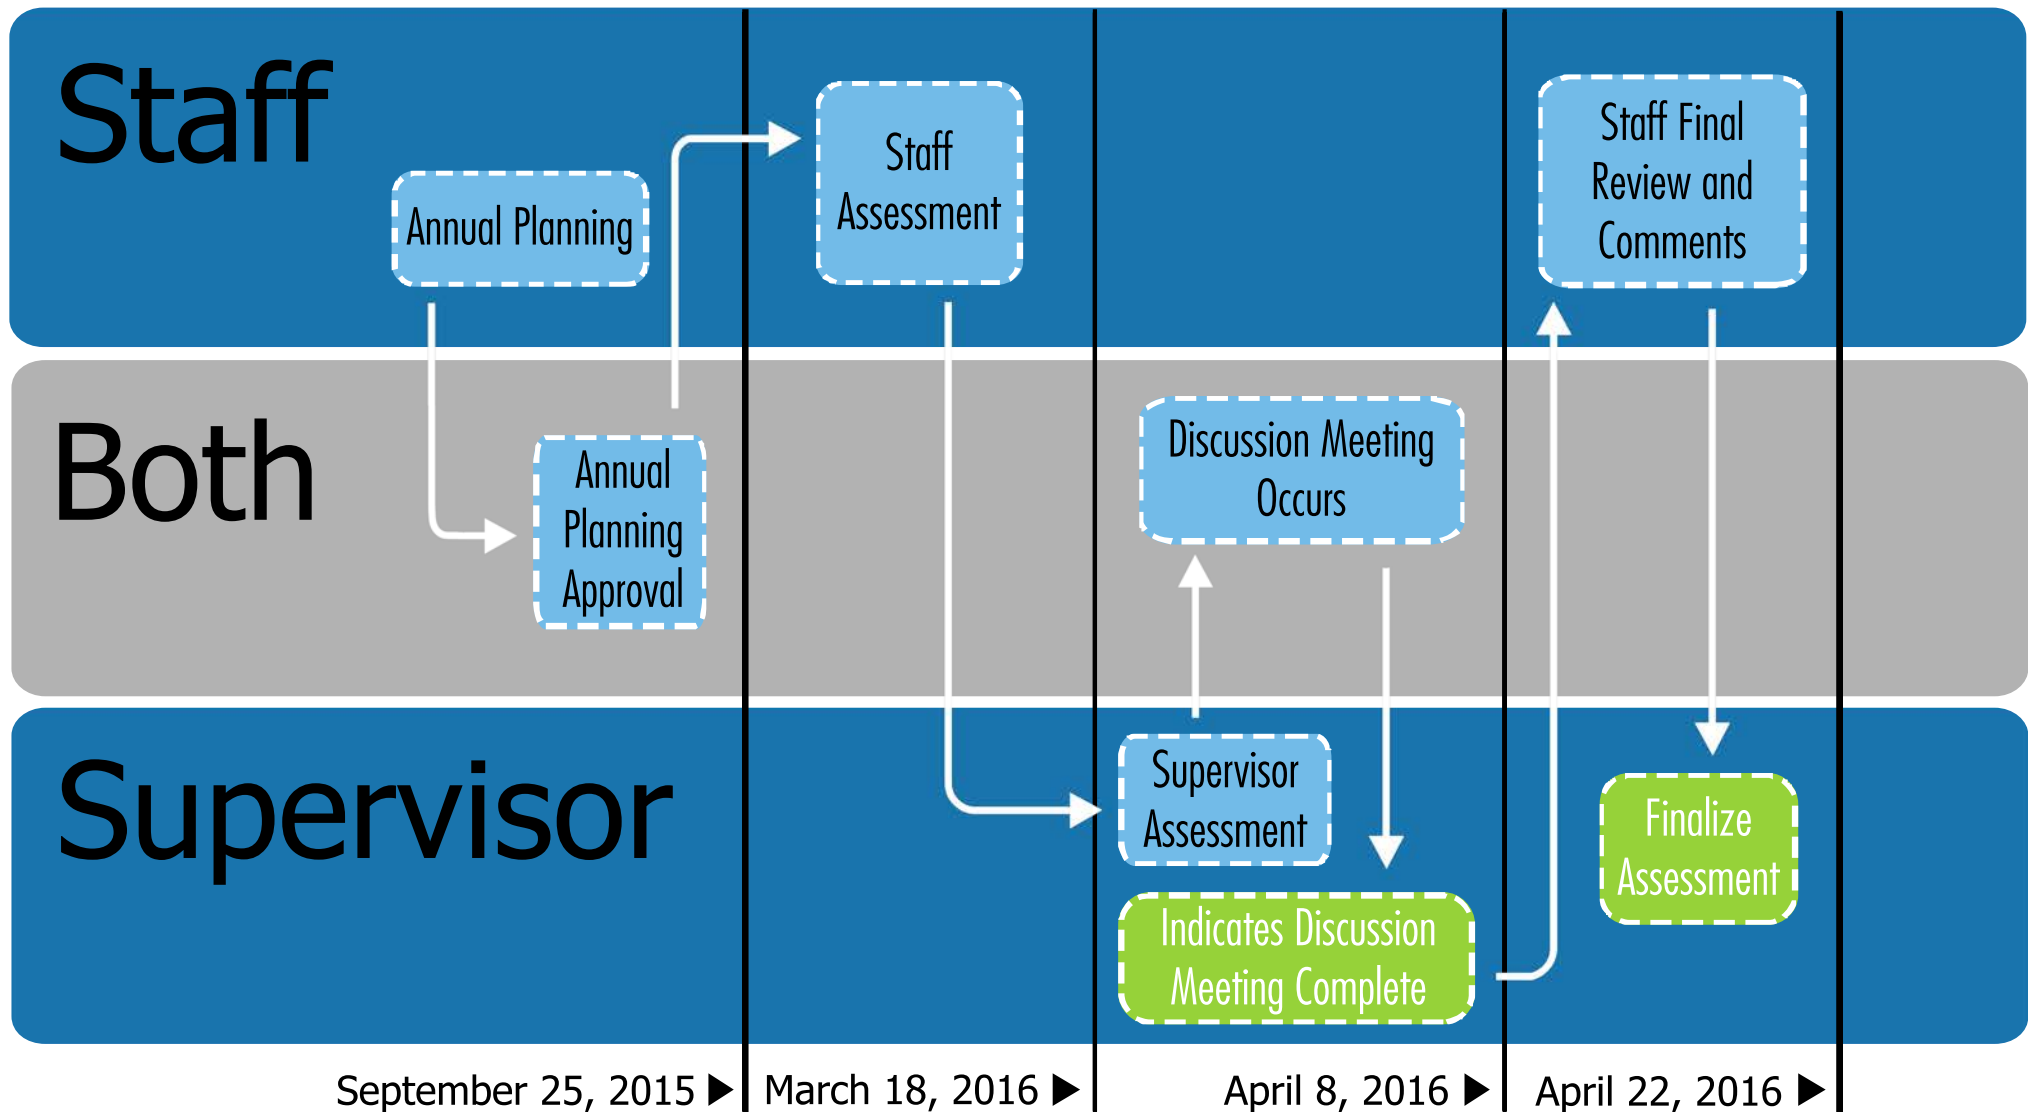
Staff

Annual Planning

Staff Assessment

Staff Final Review and Comments

Both

Annual Planning Approval

Discussion Meeting Occurs

Supervisor

Supervisor Assessment

Indicates Discussion Meeting Complete

Finalize Assessment

September 25, 2015 ▶ March 18, 2016 ▶ April 8, 2016 ▶ April 22, 2016 ▶